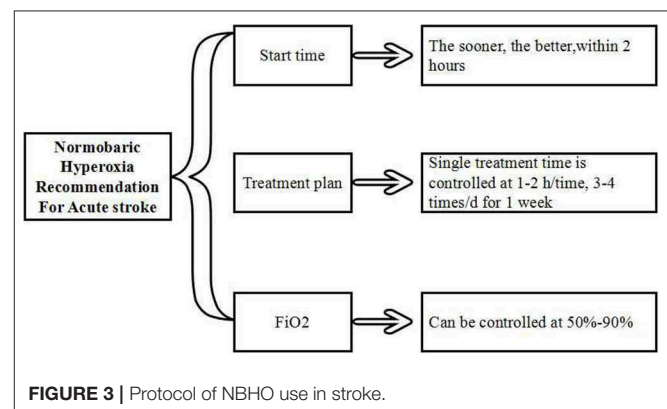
Normobaric Hyperoxia Recommendation For Acute stroke

Start time

The sooner, the better,within 2 hours

Treatment plan

Single treatment time is controlled at 1-2 h/time, 3-4 times/d for 1 week

FiO2

Can be controlled at 50%-90%

FIGURE 3 | Protocol of NBHO use in stroke.